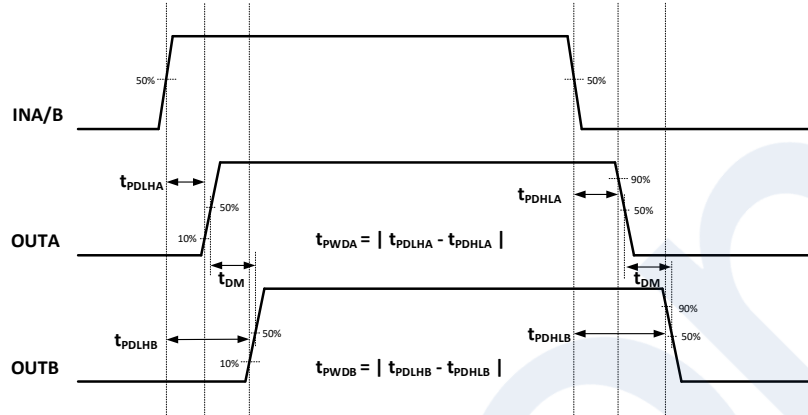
50%

50%

INA/B

$t_{PDLHA}$

50%

10%

OUTA

$t_{PWDA}$ = | $t_{PDLHA}$ - $t_{PDHLA}$ |

$t_{PDHLA}$

90%

50%

$t_{DM}$

$t_{DM}$

$t_{PDLHB}$

50%

10%

OUTB

$t_{PWDB}$ = | $t_{PDLHB}$ - $t_{PDHLB}$ |

$t_{PDHLB}$

90%

50%